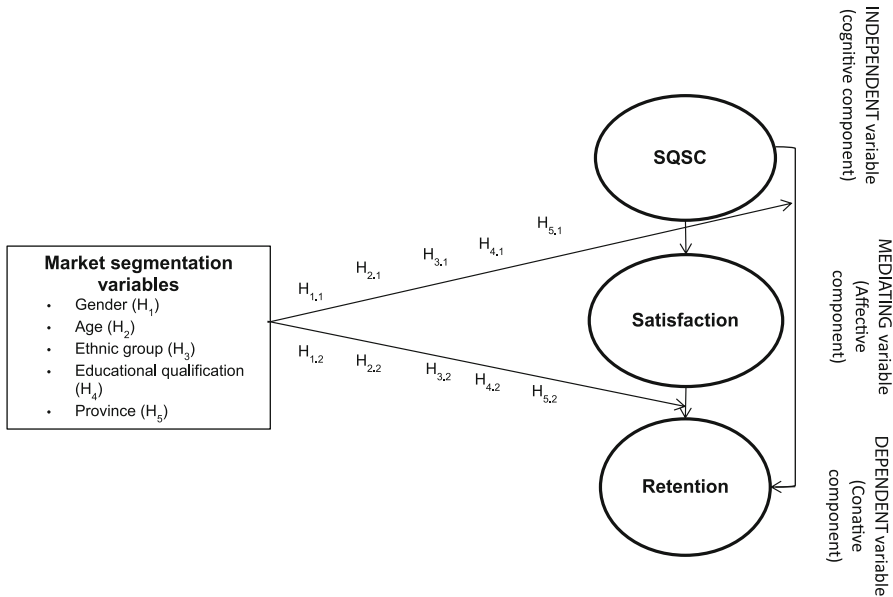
Market segmentation variables

- Gender ($H_1$)
- Age ($H_2$)
- Ethnic group ($H_3$)
- Educational qualification ($H_4$)
- Province ($H_5$)

$H_{1.1}$ $H_{2.1}$ $H_{3.1}$ $H_{4.1}$ $H_{5.1}$

$H_{1.2}$ $H_{2.2}$ $H_{3.2}$ $H_{4.2}$ $H_{5.2}$

SQSC

Satisfaction

Retention

INDEPENDENT variable (cognitive component)

MEDIATING variable (Affective component)

DEPENDENT variable (Conative component)